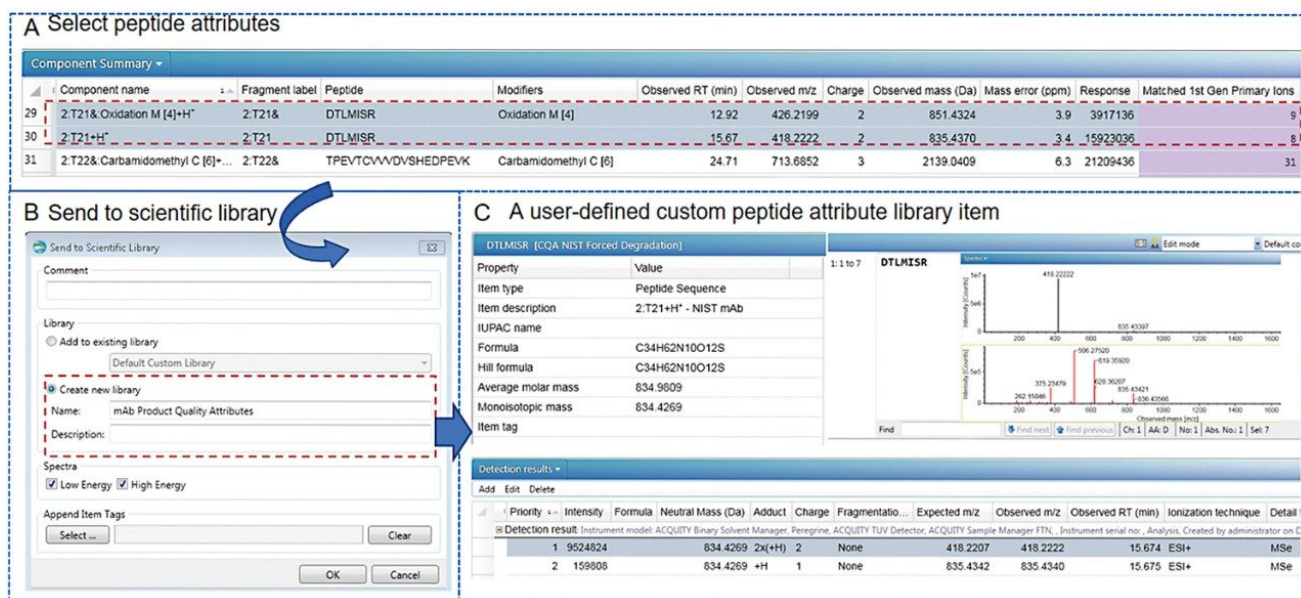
A Select peptide attributes

Component Summary ▾

| | Component name | Fragment label | Peptide | Modifiers | Observed RT (min) | Observed m/z | Charge | Observed mass (Da) | Mass error (ppm) | Response | Matched 1st Gen Primary Ions |
|---|---|---|---|---|---|---|---|---|---|---|---|
| 29 | 2:T21&:Oxidation M [4]+H⁺ | 2:T21& | DTLMISR | Oxidation M [4] | 12.92 | 426.2199 | 2 | 851.4324 | 3.9 | 3917136 | 9 |
| 30 | 2:T21+H⁺ | 2:T21 | DTLMISR | | 15.67 | 418.2222 | 2 | 835.4370 | 3.4 | 15923036 | 8 |
| 31 | 2:T22&:Carbamidomethyl C [6]+... | 2:T22& | TPEVTCVVVDVSHEDPEVK | Carbamidomethyl C [6] | 24.71 | 713.6852 | 3 | 2139.0409 | 6.3 | 21209436 | 31 |

B Send to scientific library

Send to Scientific Library

Comment

Library
Add to existing library
Default Custom Library
Create new library
Name: mAb Product Quality Attributes
Description:

Spectra
Low Energy High Energy

Append Item Tags
Select ... Clear

OK Cancel

C A user-defined custom peptide attribute library item

DTLMISR [CQA NIST Forced Degradation]

| Property | Value |
|---|---|
| Item type | Peptide Sequence |
| Item description | 2:T21+H⁺ - NIST mAb |
| IUPAC name | |
| Formula | C34H62N10O12S |
| Hill formula | C34H62N10O12S |
| Average molar mass | 834.9809 |
| Monoisotopic mass | 834.4269 |
| Item tag | |

Edit mode Default co
1: 1 to 7 DTLMISR
Spectra
1e7 418.22222 835.43397
Intensity [Counts]
200 400 600 800 1000 1200 1400 1600
506.27520 619.35920 262.15046 375.23479 520.36267 835.43421 636.43566
Observed mass [m/z]
Find Find next Find previous Ch: 1 AA: D No: 1 Abs. No.: 1 Sel: 7

Detection results ▾
Add Edit Delete

| | Priority | Intensity | Formula | Neutral Mass (Da) | Adduct | Charge | Fragmentatio... | Expected m/z | Observed m/z | Observed RT (min) | Ionization technique | Detail |
|---|---|---|---|---|---|---|---|---|---|---|---|---|
| Detection result: Instrument model: ACQUITY Binary Solvent Manager, Peregrine, ACQUITY TUV Detector, ACQUITY Sample Manager FTN, , Instrument serial no:, Analysis, Created by administrator on D | | | | | | | | | | | | |
| | 1 | 9524824 | | 834.4269 | 2x(+H) | 2 | None | 418.2207 | 418.2222 | 15.674 | ESI+ | MSe |
| | 2 | 159808 | | 834.4269 | +H | 1 | None | 835.4342 | 835.4340 | 15.675 | ESI+ | MSe |